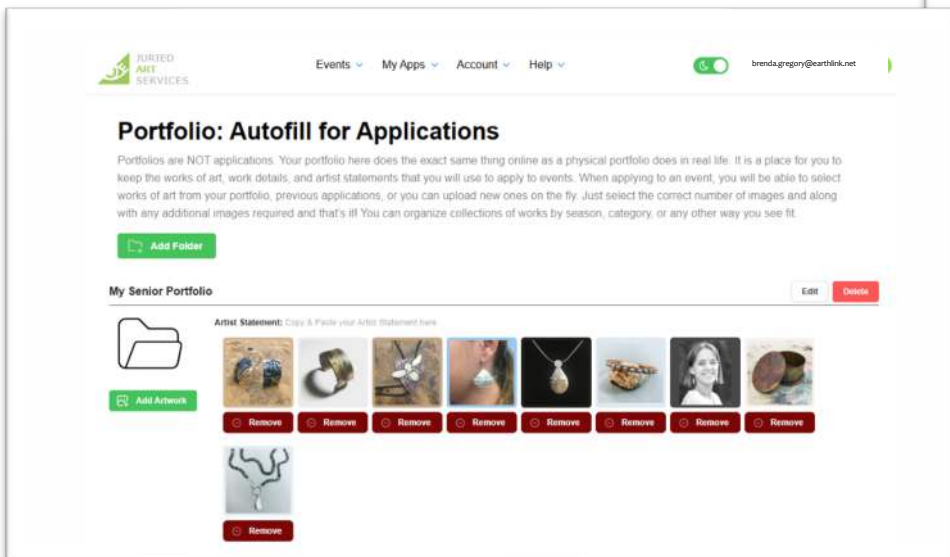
JURIED ART SERVICES

Events
My Apps
Account
Help

brenda.gregory@earthlink.net

Portfolio: Autofill for Applications

Portfolios are NOT applications. Your portfolio here does the exact same thing online as a physical portfolio does in real life. It is a place for you to keep the works of art, work details, and artist statements that you will use to apply to events. When applying to an event, you will be able to select works of art from your portfolio, previous applications, or you can upload new ones on the fly. Just select the correct number of images and along with any additional images required and that's it! You can organize collections of works by season, category, or any other way you see fit.

Add Folder

My Senior Portfolio

Edit
Delete

Artist Statement: Copy & Paste your Artist Statement here

Add Artwork

Remove
Remove
Remove
Remove
Remove
Remove
Remove
Remove
Remove